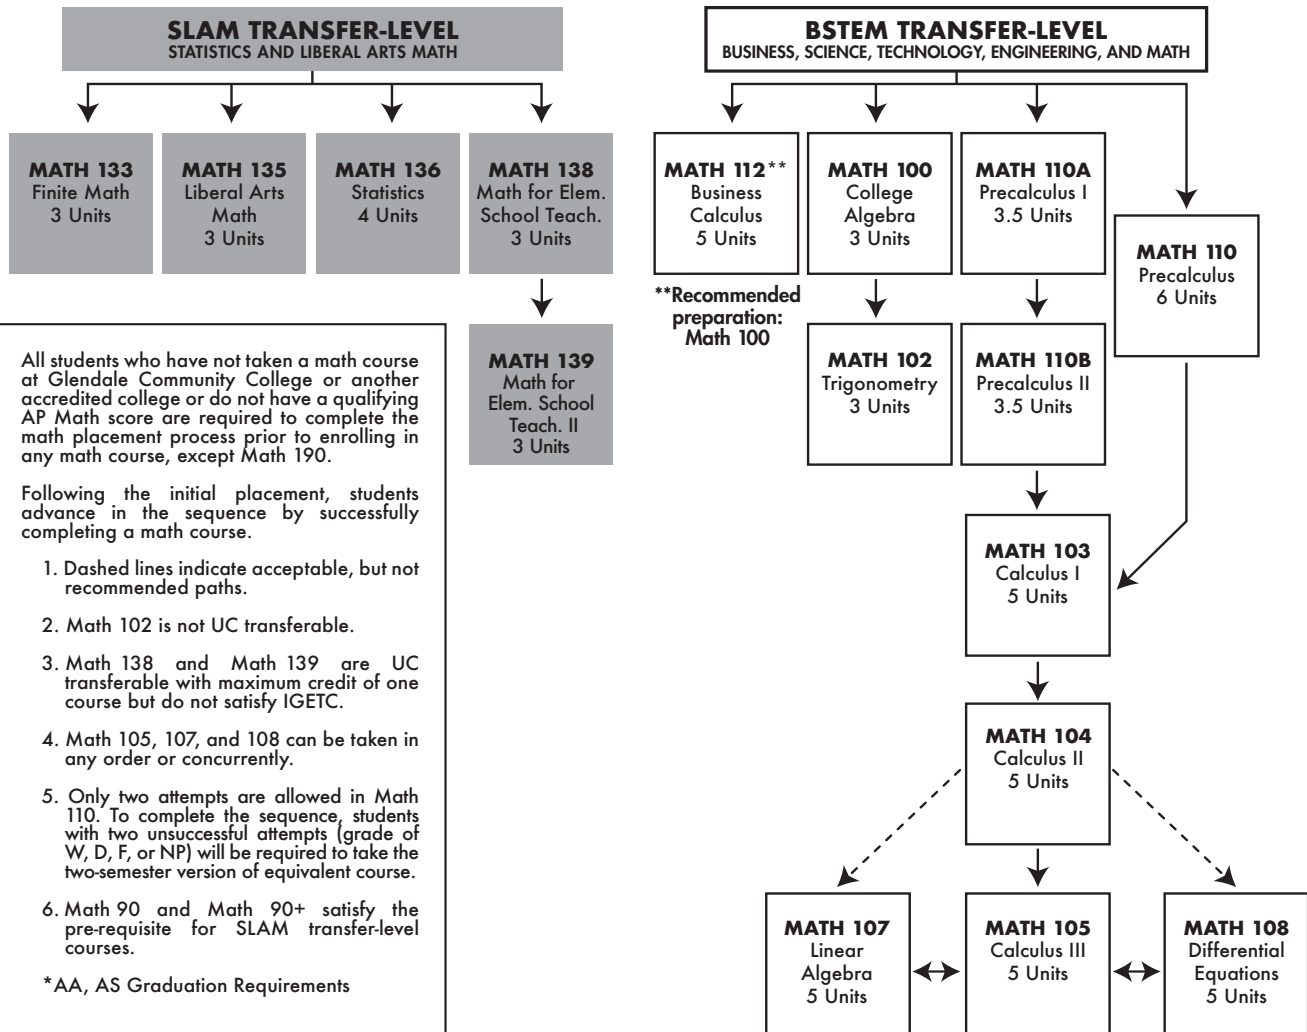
SLAM TRANSFER-LEVEL
STATISTICS AND LIBERAL ARTS MATH

MATH 133
Finite Math
3 Units

MATH 135
Liberal Arts Math
3 Units

MATH 136
Statistics
4 Units

MATH 138
Math for Elem. School Teach.
3 Units

MATH 139
Math for Elem. School Teach. II
3 Units

All students who have not taken a math course at Glendale Community College or another accredited college or do not have a qualifying AP Math score are required to complete the math placement process prior to enrolling in any math course, except Math 190.

Following the initial placement, students advance in the sequence by successfully completing a math course.

1. Dashed lines indicate acceptable, but not recommended paths.

2. Math 102 is not UC transferable.

3. Math 138 and Math 139 are UC transferable with maximum credit of one course but do not satisfy IGETC.

4. Math 105, 107, and 108 can be taken in any order or concurrently.

5. Only two attempts are allowed in Math 110. To complete the sequence, students with two unsuccessful attempts (grade of W, D, F, or NP) will be required to take the two-semester version of equivalent course.

6. Math 90 and Math 90+ satisfy the pre-requisite for SLAM transfer-level courses.

*AA, AS Graduation Requirements

BSTEM TRANSFER-LEVEL
BUSINESS, SCIENCE, TECHNOLOGY, ENGINEERING, AND MATH

MATH 112**
Business Calculus
5 Units

**Recommended preparation: Math 100

MATH 100
College Algebra
3 Units

MATH 110A
Precalculus I
3.5 Units

MATH 110
Precalculus
6 Units

MATH 102
Trigonometry
3 Units

MATH 110B
Precalculus II
3.5 Units

MATH 103
Calculus I
5 Units

MATH 104
Calculus II
5 Units

MATH 107
Linear Algebra
5 Units

MATH 105
Calculus III
5 Units

MATH 108
Differential Equations
5 Units